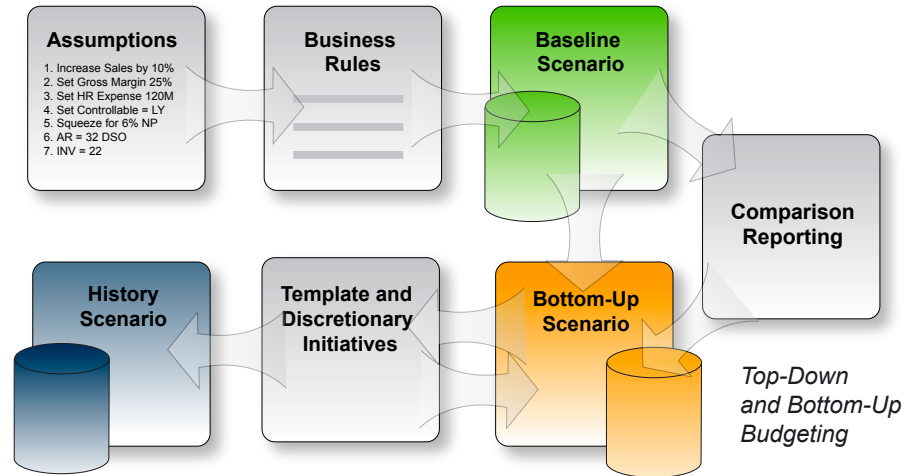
Assumptions

1. Increase Sales by 10%
2. Set Gross Margin 25%
3. Set HR Expense 120M
4. Set Controllable = LY
5. Squeeze for 6% NP
6. AR = 32 DSO
7. INV = 22

Business Rules

Baseline Scenario

Comparison Reporting

History Scenario

Template and Discretionary Initiatives

Bottom-Up Scenario

Top-Down and Bottom-Up Budgeting